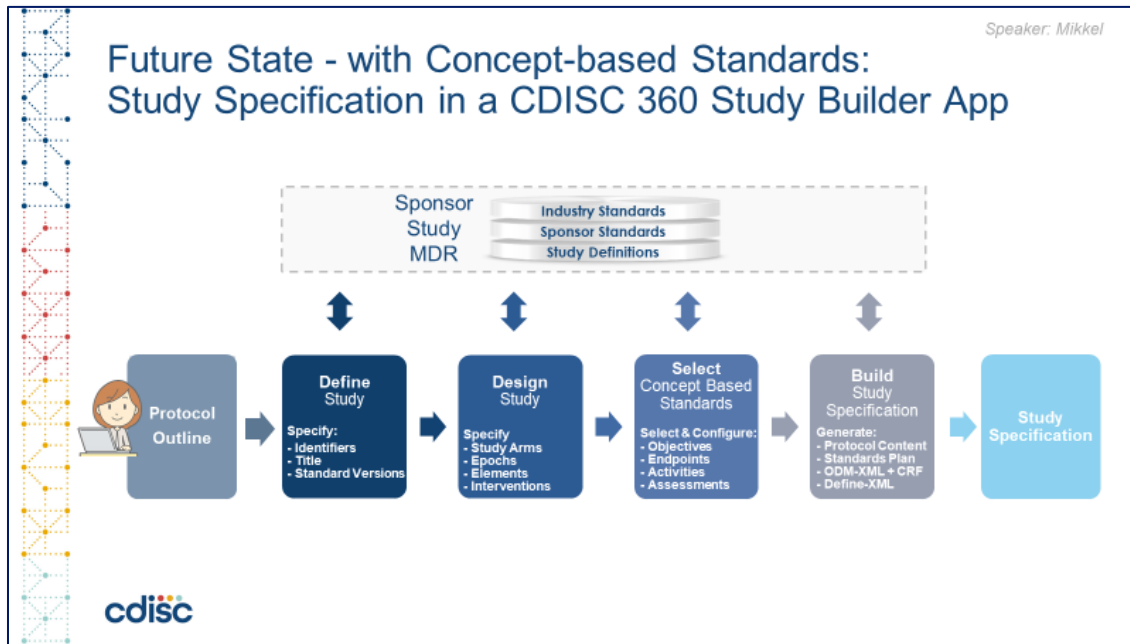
Speaker: Mikkel

Future State - with Concept-based Standards: Study Specification in a CDISC 360 Study Builder App

Sponsor Study MDR

Industry Standards
Sponsor Standards
Study Definitions

Protocol Outline

Define Study

Specify:
- Identifiers
- Title
- Standard Versions

Design Study

Specify
- Study Arms
- Epochs
- Elements
- Interventions

Select Concept Based Standards

Select & Configure:
- Objectives
- Endpoints
- Activities
- Assessments

Build Study Specification

Generate:
- Protocol Content
- Standards Plan
- ODM-XML + CRF
- Define-XML

Study Specification

cdisc